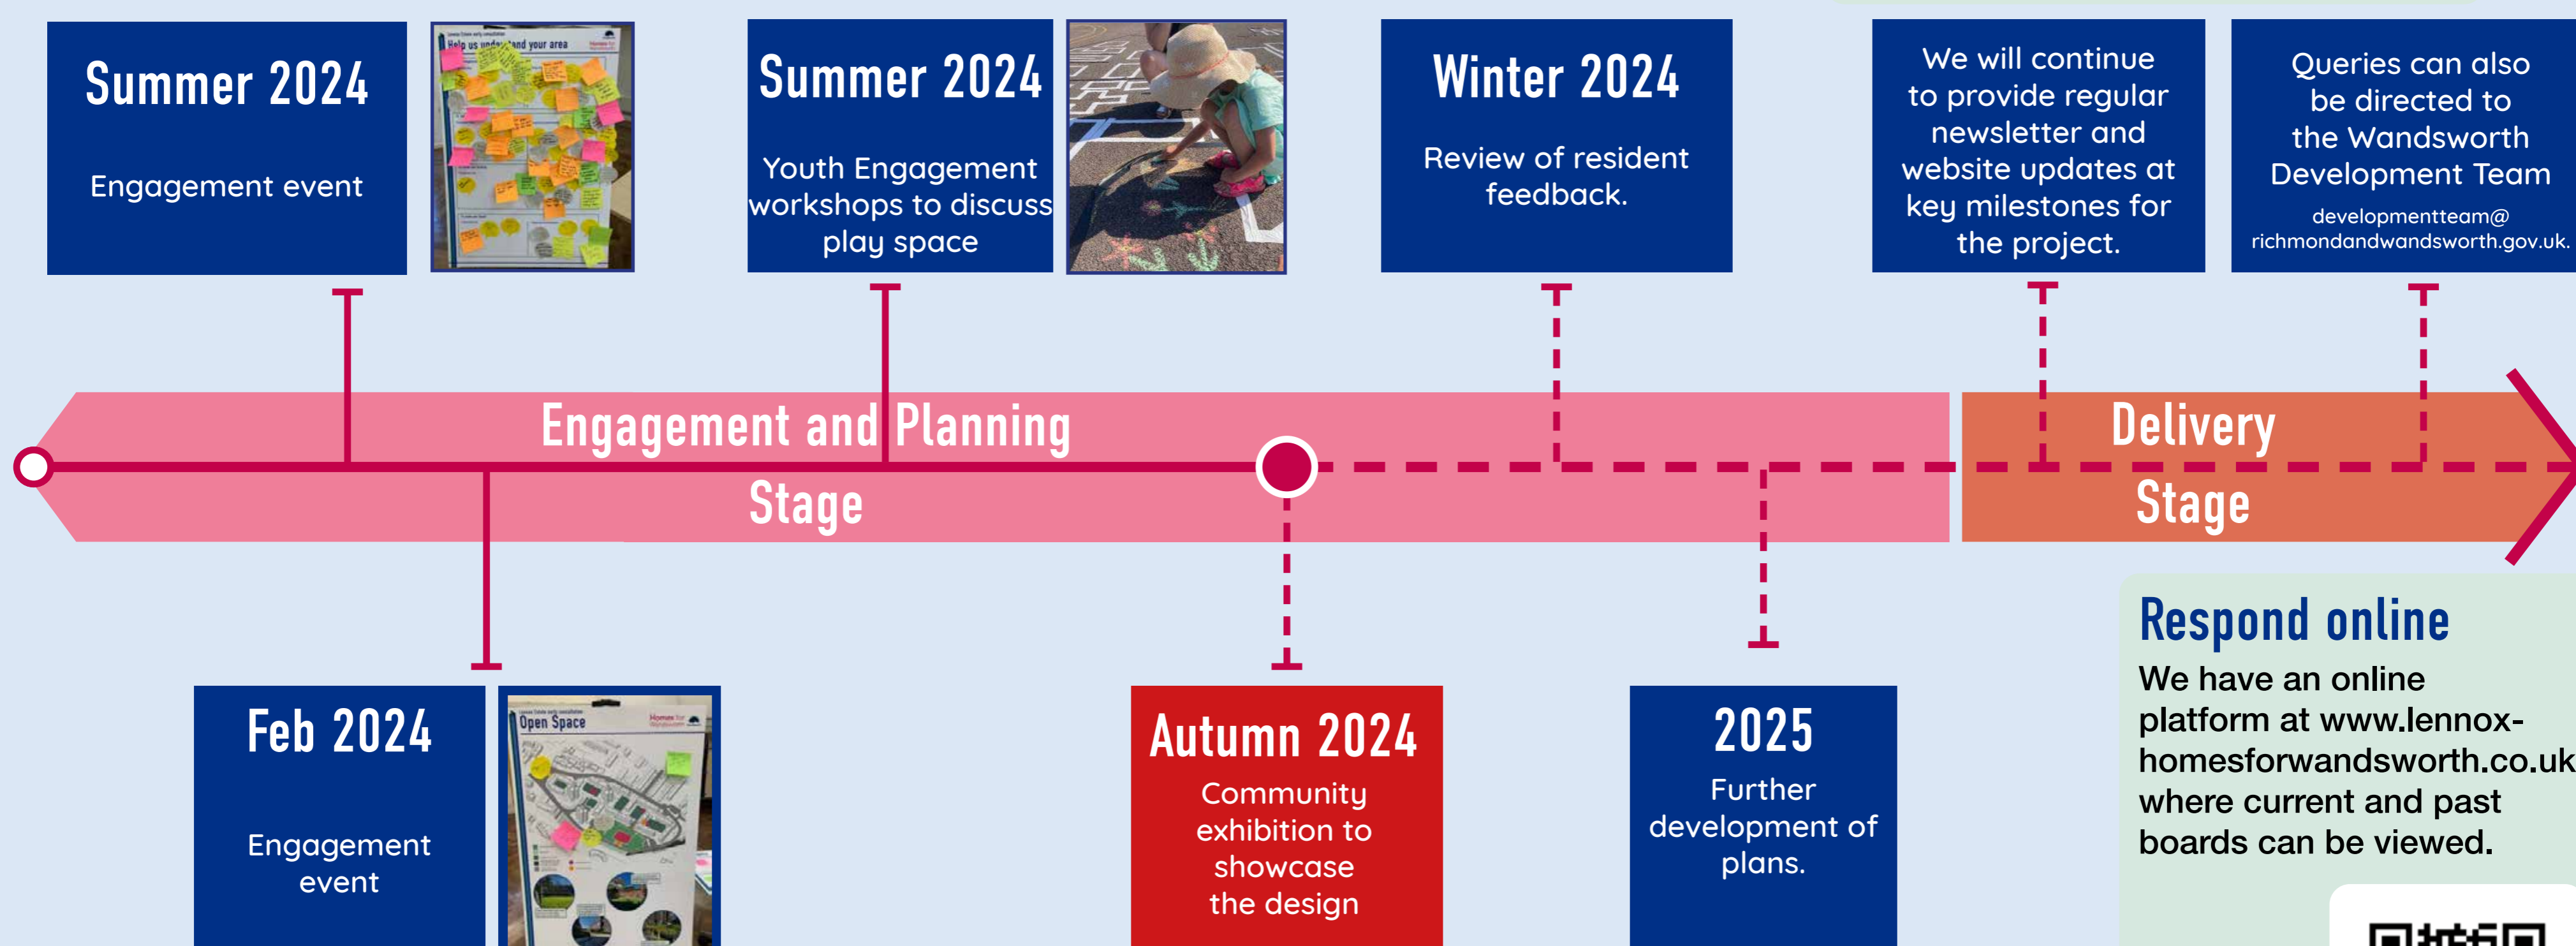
Summer 2024

Engagement event

Help us understand your area

Summer 2024

Youth Engagement workshops to discuss play space

Winter 2024

Review of resident feedback.

We will continue to provide regular newsletter and website updates at key milestones for the project.

Queries can also be directed to the Wandsworth Development Team

developmentteam@richmondandwandsworth.gov.uk.

Engagement and Planning Stage

Delivery Stage

Feb 2024

Engagement event

Open Space

Autumn 2024

Community exhibition to showcase the design

2025

Further development of plans.

Respond online

We have an online platform at www.lennox-homesforwandsworth.co.uk where current and past boards can be viewed.